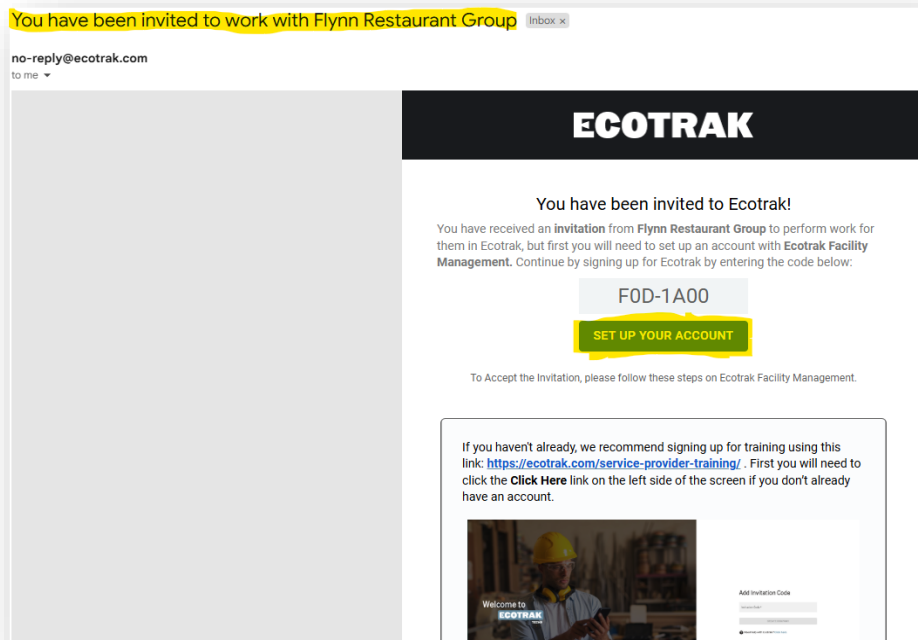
You have been invited to work with Flynn Restaurant Group Inbox ×

no-reply@ecotrak.com
to me

ECOTRAK

You have been invited to Ecotrak!

You have received an invitation from Flynn Restaurant Group to perform work for them in Ecotrak, but first you will need to set up an account with Ecotrak Facility Management. Continue by signing up for Ecotrak by entering the code below:

F0D-1A00

SET UP YOUR ACCOUNT

To Accept the Invitation, please follow these steps on Ecotrak Facility Management.

If you haven't already, we recommend signing up for training using this link: https://ecotrak.com/service-provider-training/ . First you will need to click the Click Here link on the left side of the screen if you don't already have an account.

Welcome to ECOTRAK

Add Invitation Code

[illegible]